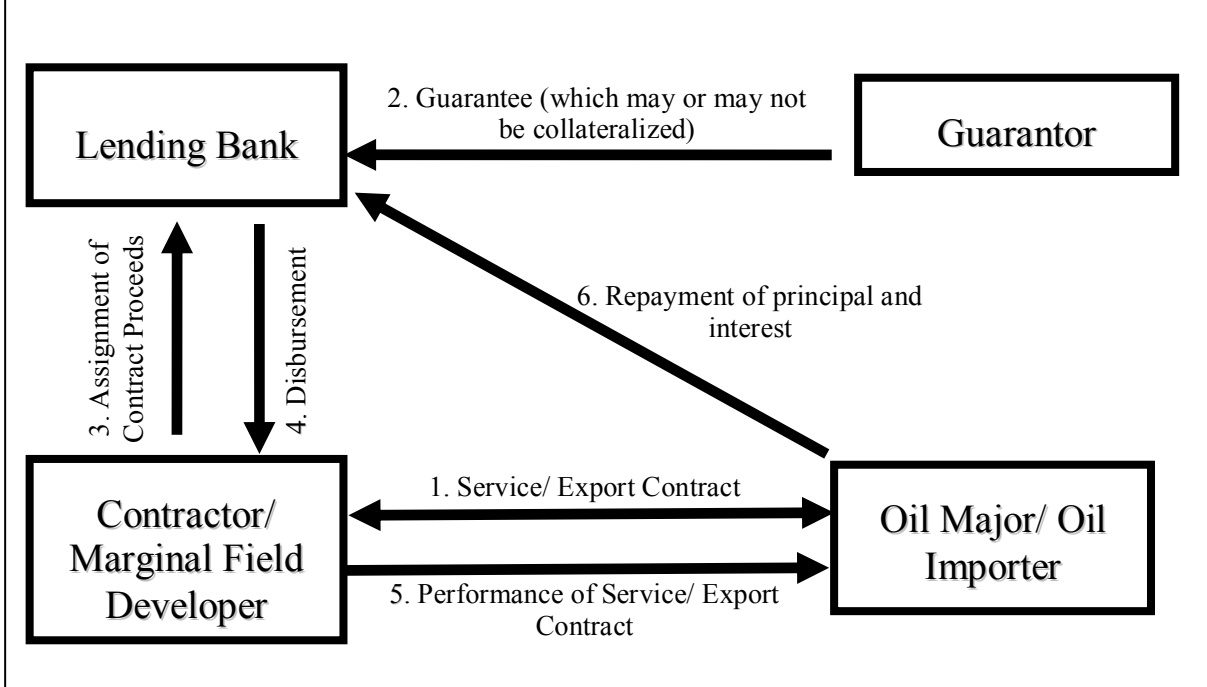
Lending Bank

2. Guarantee (which may or may not be collateralized)

Guarantor

3. Assignment of Contract Proceeds

4. Disbursement

6. Repayment of principal and interest

Contractor/ Marginal Field Developer

1. Service/ Export Contract

Oil Major/ Oil Importer

5. Performance of Service/ Export Contract